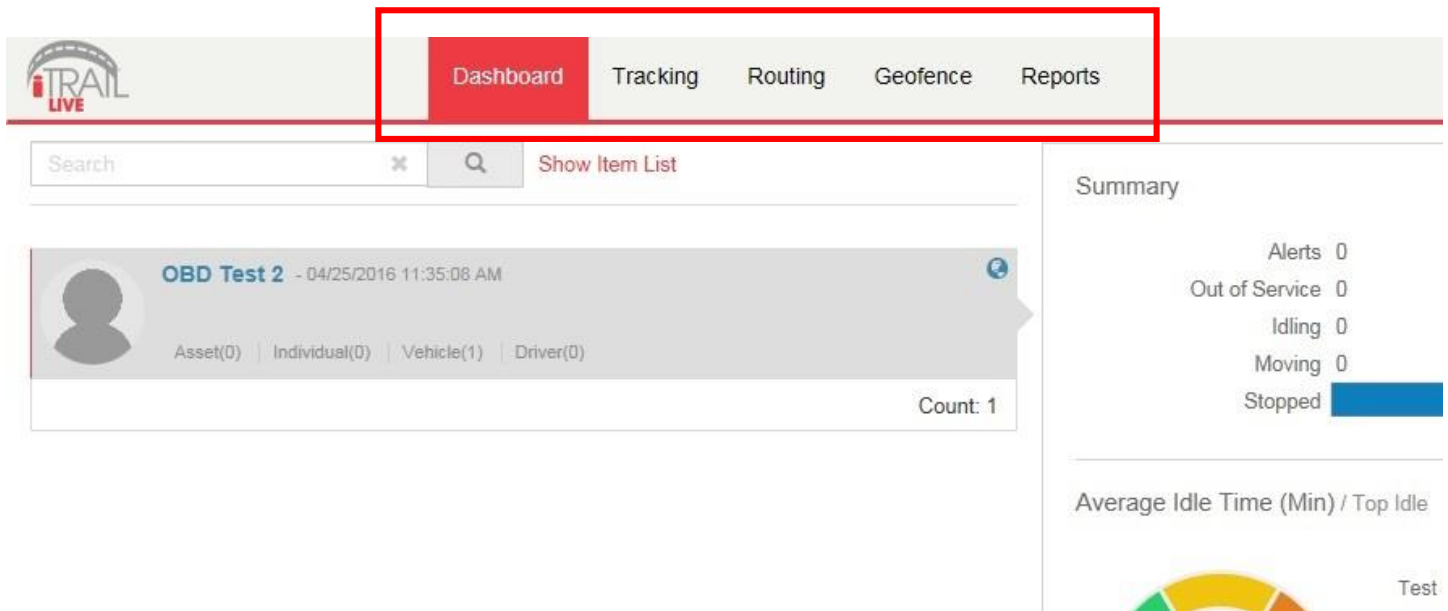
iTRAIL LIVE

Dashboard Tracking Routing Geofence Reports

Search

Show Item List

OBD Test 2 - 04/25/2016 11:35:08 AM

Asset(0) | Individual(0) | Vehicle(1) | Driver(0)

Count: 1

Summary

Alerts 0
Out of Service 0
Idling 0
Moving 0
Stopped

Average Idle Time (Min) / Top Idle

Test